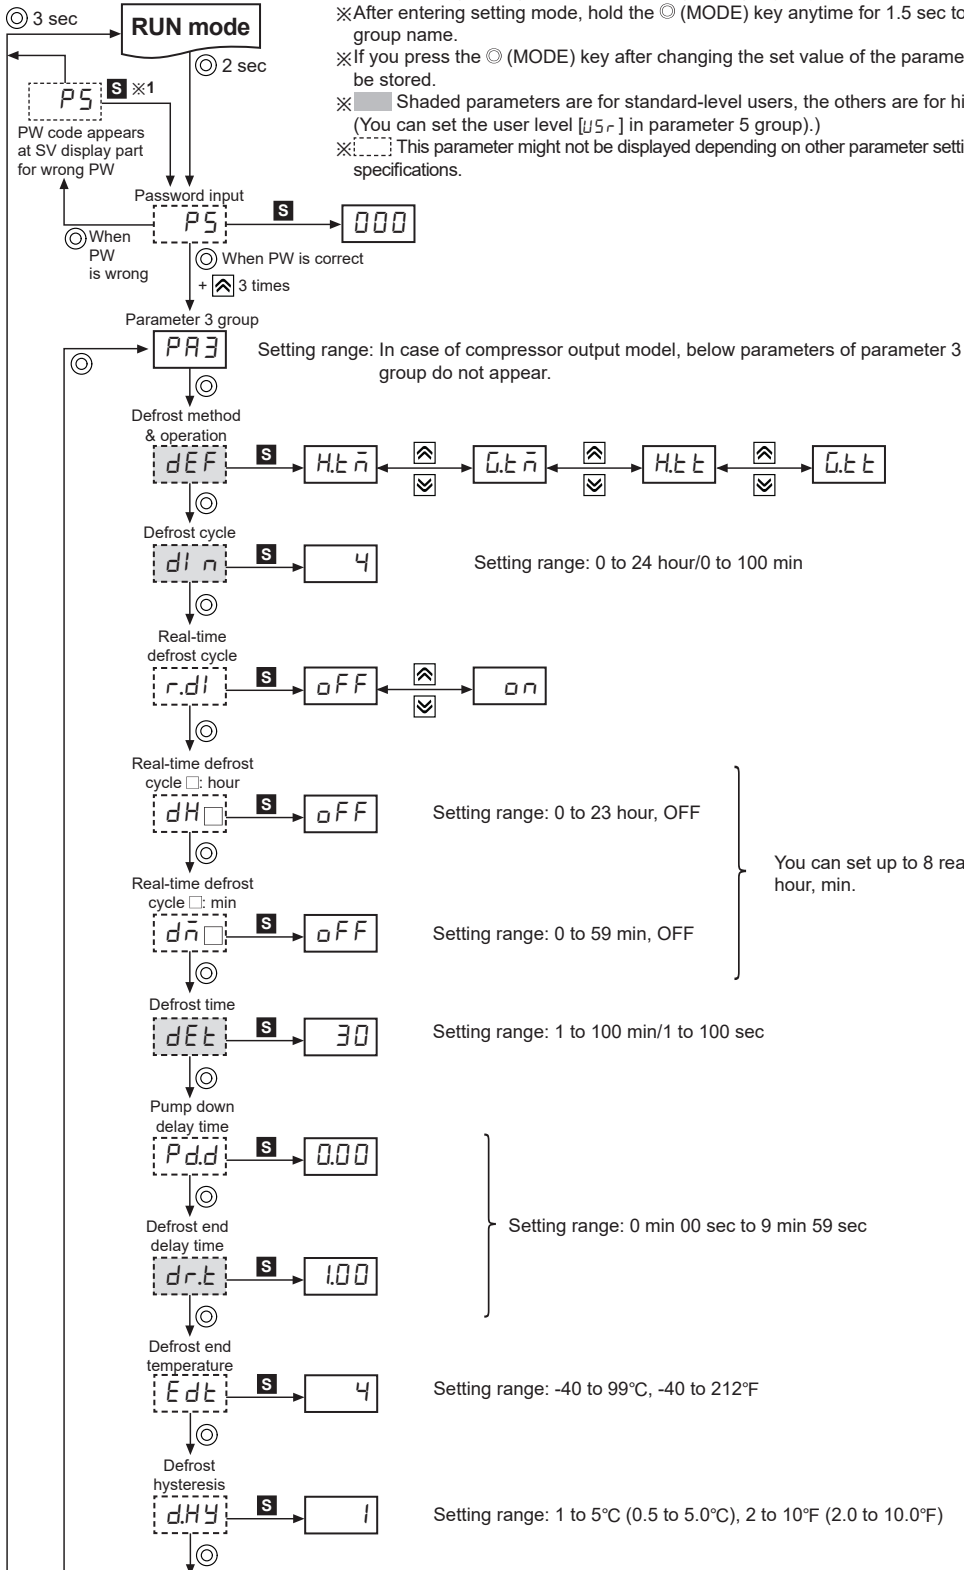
◎ 3 sec
RUN mode
◎ 2 sec

※After entering setting mode, hold the ◎ (MODE) key anytime for 1.5 sec to group name.
※If you press the ◎ (MODE) key after changing the set value of the parame be stored.
※ Shaded parameters are for standard-level users, the others are for hi (You can set the user level [USr] in parameter 5 group).)
※ This parameter might not be displayed depending on other parameter setti specifications.

PS S ※1
PW code appears at SV display part for wrong PW

Password input
PS S 000
◎ When PW is wrong
◎ When PW is correct
+ ⮝ 3 times

Parameter 3 group
PA3
Setting range: In case of compressor output model, below parameters of parameter 3 group do not appear.

Defrost method & operation
dEF S H.t.m ⮝⮟ G.t.m ⮝⮟ H.t.t ⮝⮟ G.t.t

Defrost cycle
dIn S 4
Setting range: 0 to 24 hour/0 to 100 min

Real-time defrost cycle
r.dI S oFF ⮝⮟ on

Real-time defrost cycle □: hour
dH□ S oFF
Setting range: 0 to 23 hour, OFF

Real-time defrost cycle □: min
dm□ S oFF
Setting range: 0 to 59 min, OFF

You can set up to 8 rea hour, min.

Defrost time
dEt S 30
Setting range: 1 to 100 min/1 to 100 sec

Pump down delay time
Pd.d S 0.00

Defrost end delay time
dr.t S 1.00

Setting range: 0 min 00 sec to 9 min 59 sec

Defrost end temperature
Edt S 4
Setting range: -40 to 99℃, -40 to 212℉

Defrost hysteresis
d.HY S 1
Setting range: 1 to 5℃ (0.5 to 5.0℃), 2 to 10℉ (2.0 to 10.0℉)